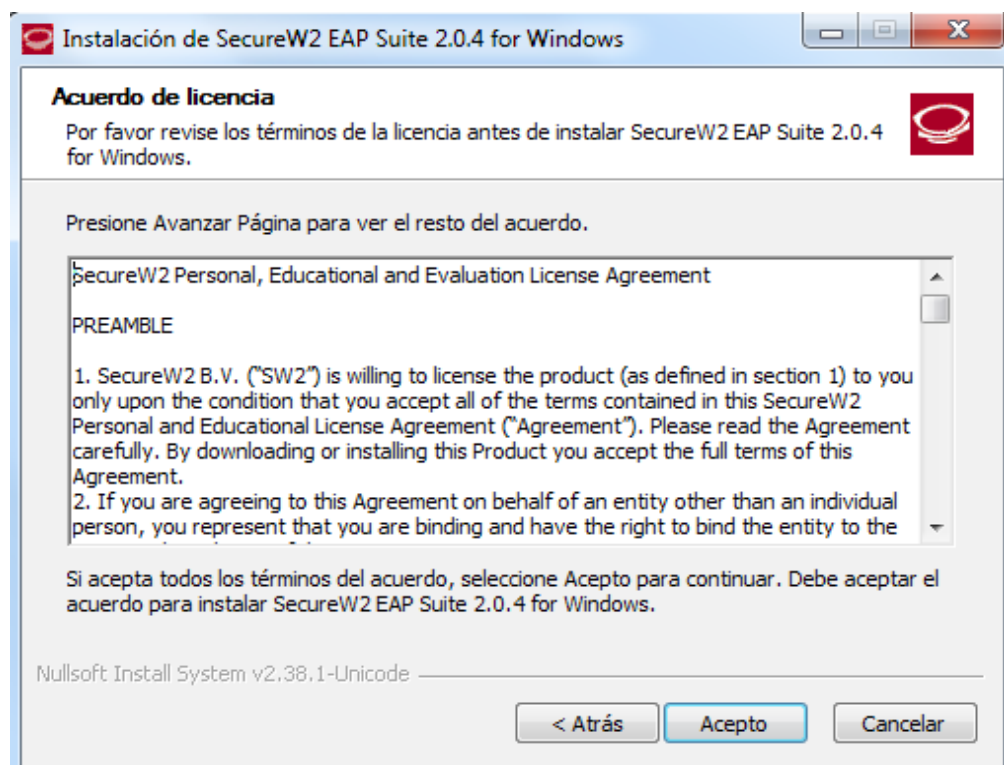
Instalación de SecureW2 EAP Suite 2.0.4 for Windows

Acuerdo de licencia

Por favor revise los términos de la licencia antes de instalar SecureW2 EAP Suite 2.0.4 for Windows.

Presione Avanzar Página para ver el resto del acuerdo.

SecureW2 Personal, Educational and Evaluation License Agreement

PREAMBLE

1. SecureW2 B.V. ("SW2") is willing to license the product (as defined in section 1) to you only upon the condition that you accept all of the terms contained in this SecureW2 Personal and Educational License Agreement ("Agreement"). Please read the Agreement carefully. By downloading or installing this Product you accept the full terms of this Agreement.
2. If you are agreeing to this Agreement on behalf of an entity other than an individual person, you represent that you are binding and have the right to bind the entity to the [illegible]

Si acepta todos los términos del acuerdo, seleccione Acepto para continuar. Debe aceptar el acuerdo para instalar SecureW2 EAP Suite 2.0.4 for Windows.

Nullsoft Install System v2.38.1-Unicode

< Atrás

Acepto

Cancelar